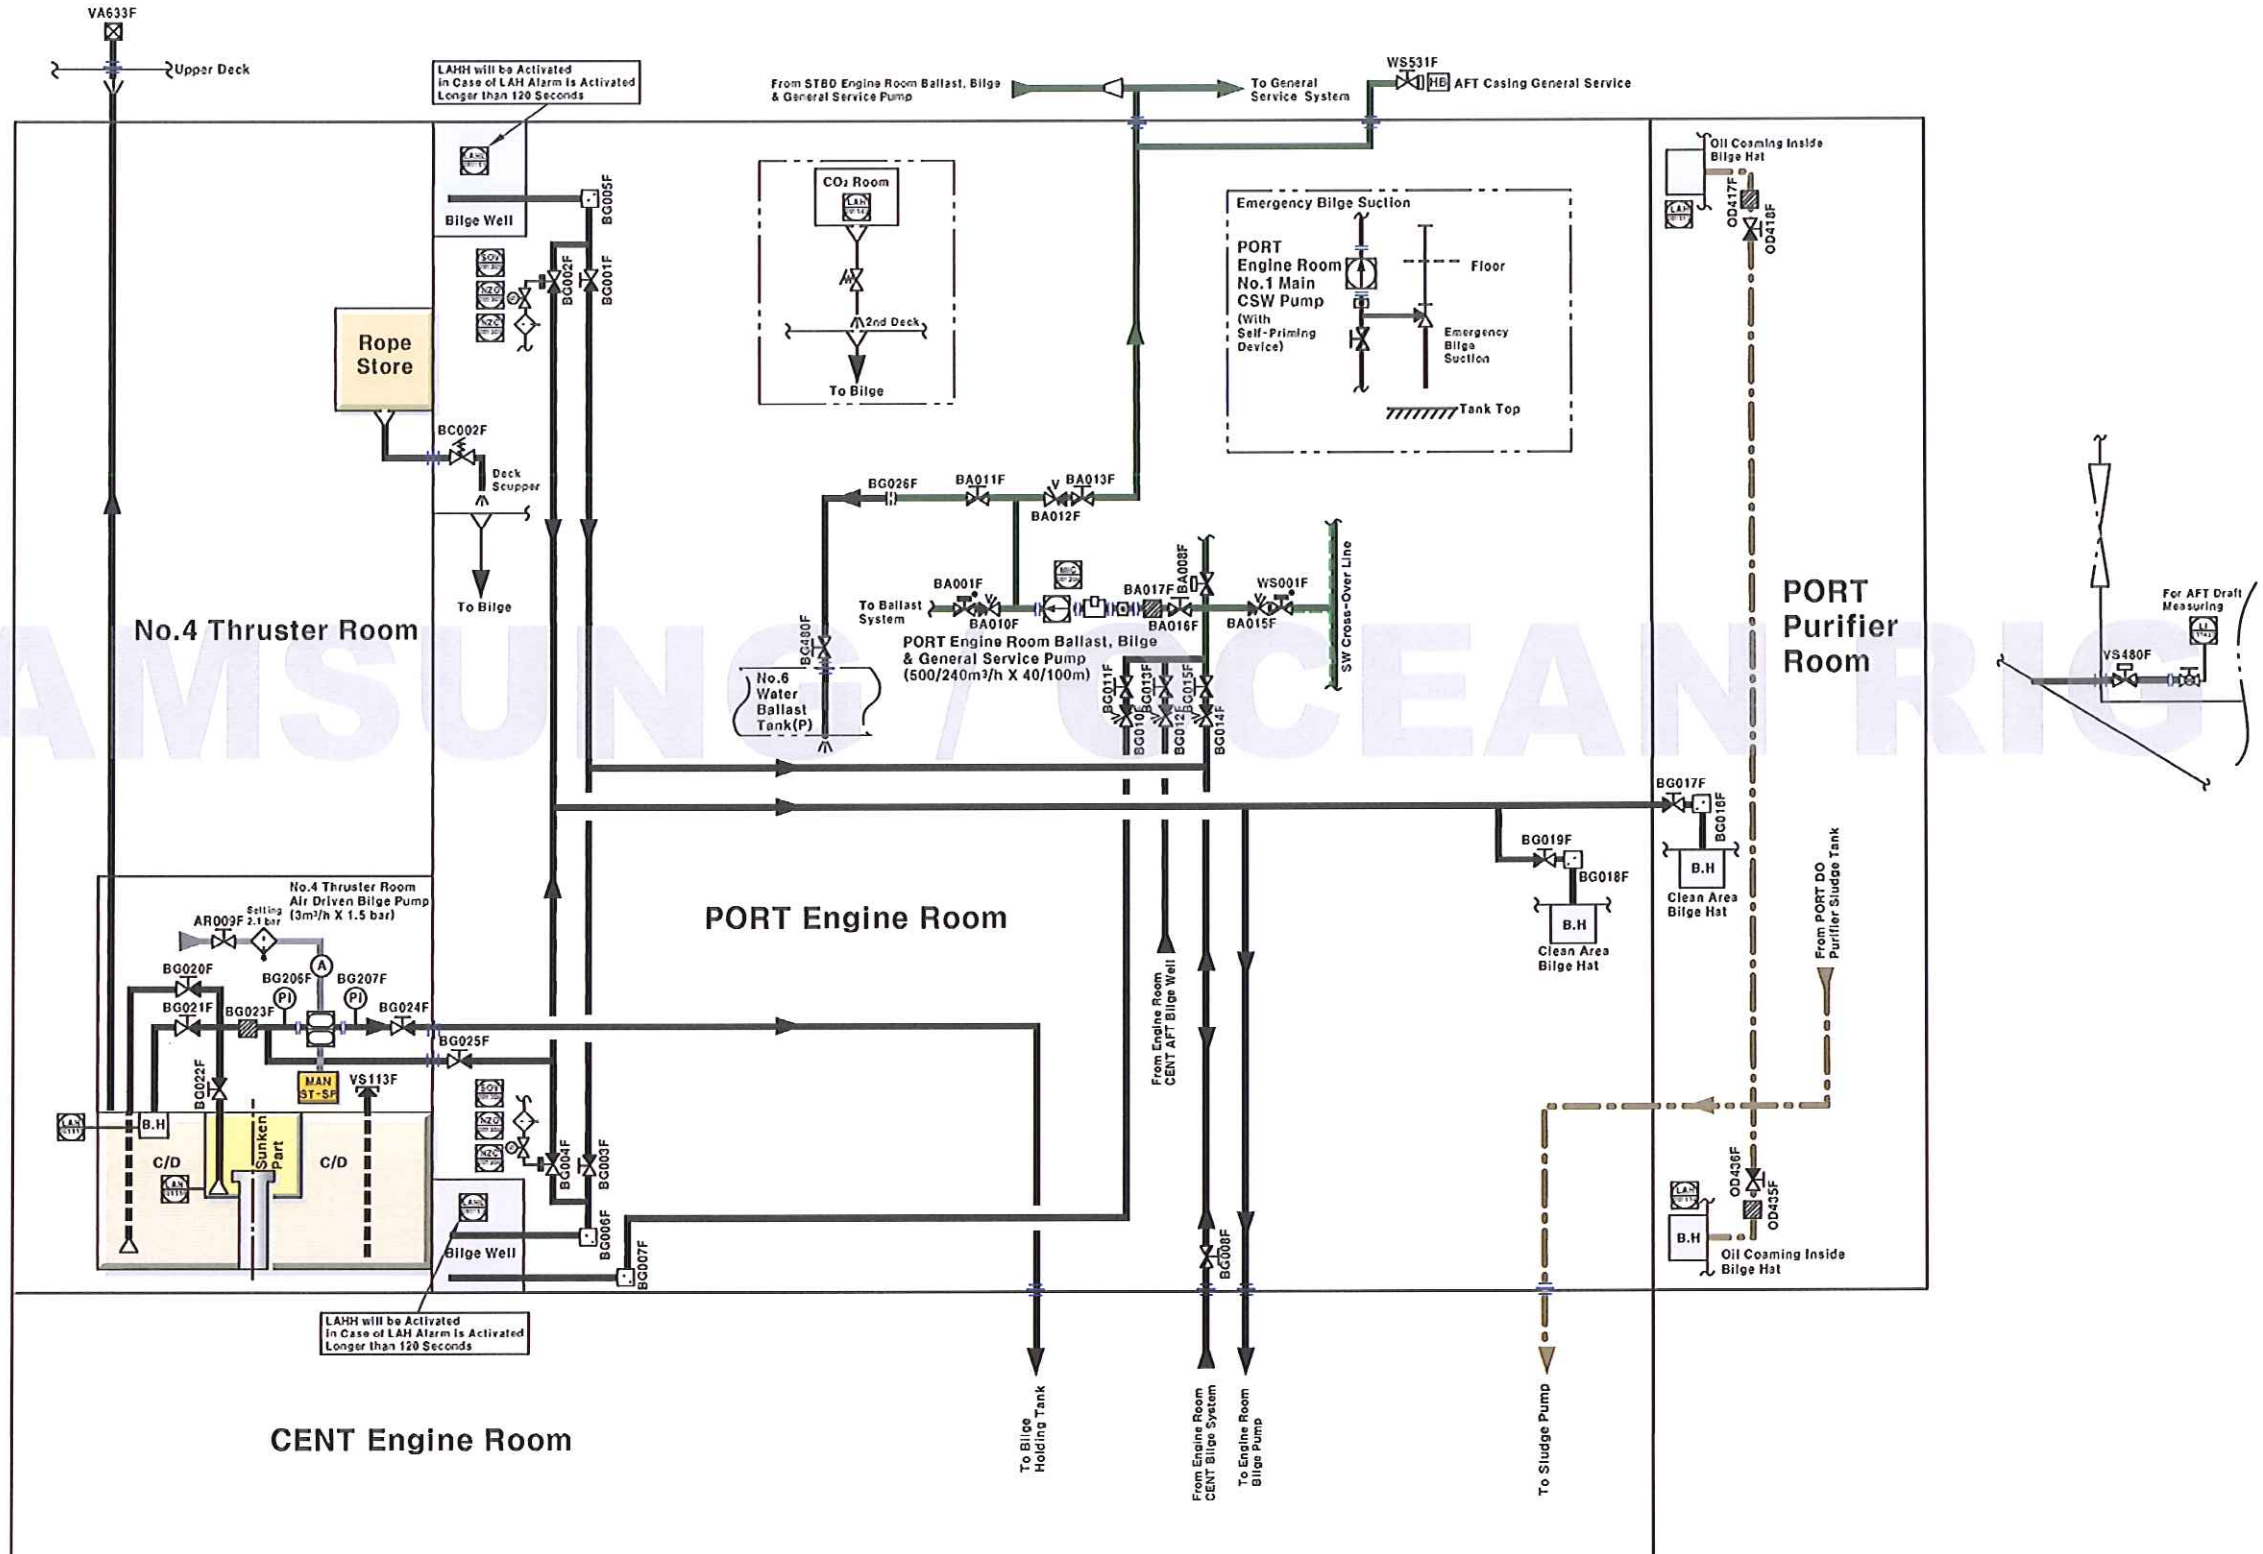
VA633F

Upper Deck

LAHH will be Activated in Case of LAH Alarm is Activated Longer than 120 Seconds

From STBD Engine Room Ballast, Bilge & General Service Pump

To General Service System

WS531F

HB

AFT Casing General Service

Bilge Well

BG005F

CO₂ Room

LAH

2nd Deck

To Bilge

Oil Coaming Inside Bilge Hat

OD417F

OD418F

Emergency Bilge Suction

PORT Engine Room No.1 Main CSW Pump (With Self-Priming Device)

Floor

Emergency Bilge Suction

Tank Top

SOV

NZO

NZC

BG002F

BG001F

Rope Store

BC002F

Deck Scupper

To Bilge

BG026F

BA011F

BA013F

BA012F

BA001F

To Ballast System

BA010F

MIC

BA017F

BA008F

WS001F

BA016F

BA015F

SW Cross-Over Line

PORT Engine Room Ballast, Bilge & General Service Pump (500/240m³/h X 40/100m)

BG480F

No.6 Water Ballast Tank(P)

BG011F

BG013F

BG015F

BG010F

BG012F

BG014F

No.4 Thruster Room

PORT Purifier Room

For AFT Draft Measuring

LI

VS480F

AMSUNG / OCEAN RIG

BG017F

BG016F

BG019F

BG018F

B.H

Clean Area Bilge Hat

B.H

Clean Area Bilge Hat

From PORT DO Purifier Sludge Tank

PORT Engine Room

No.4 Thruster Room Air Driven Bilge Pump (3m³/h X 1.5 bar)

AR009F

Setting 2.1 bar

BG020F

BG206F

BG207F

BG021F

BG023F

BG024F

BG025F

PI

PI

A

MAN ST-SP

VS113F

BG022F

LAH

B.H

C/D

Sunken Part

C/D

LAH

SOV

NZO

NZC

BG004F

BG003F

LAHH

Bilge Well

BG006F

BG007F

From Engine Room CENT AFT Bilge Well

BG008F

LAH

OD436F

OD435F

B.H

Oil Coaming Inside Bilge Hat

LAHH will be Activated in Case of LAH Alarm is Activated Longer than 120 Seconds

CENT Engine Room

To Bilge Holding Tank

From Engine Room CENT Bilge System

To Engine Room Bilge Pump

To Sludge Pump